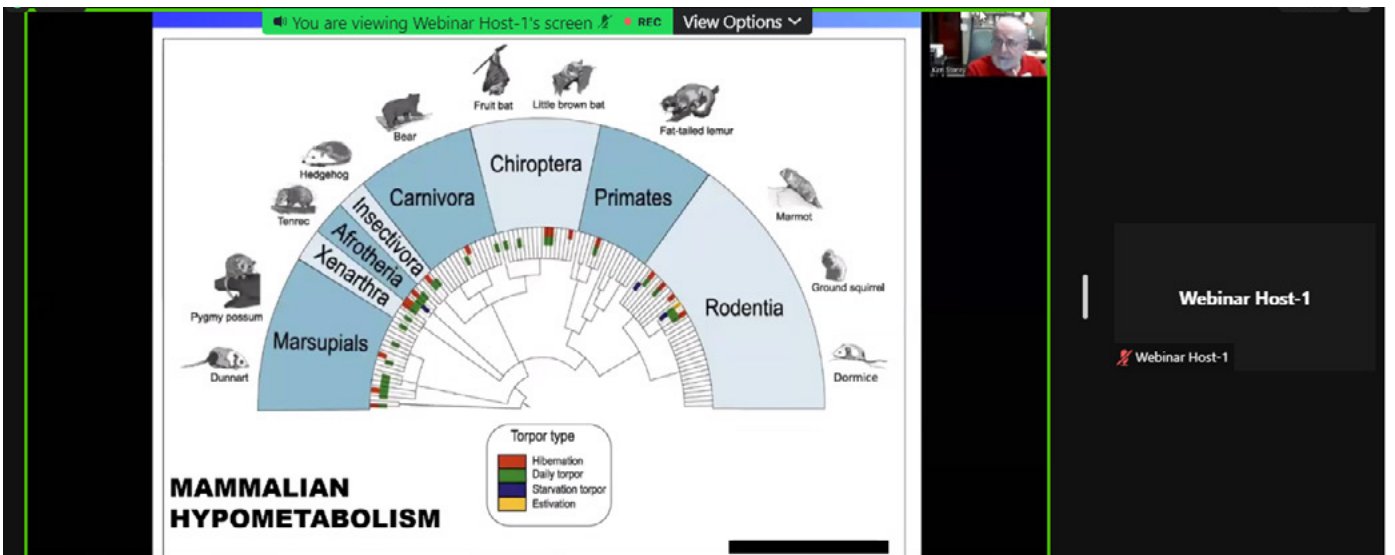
You are viewing Webinar Host-1's screen REC View Options

Fruit bat Little brown bat

Bear

Fat-tailed lemur

Hedgehog

Chiroptera

Carnivora

Primates

Marmot

Tenrec

Insectivora

Afrotheria

Xenarthra

Rodentia

Ground squirrel

Pygmy possum

Marsupials

Dormice

Dunnart

Torpor type

Hibernation
Daily torpor
Starvation torpor
Estivation

MAMMALIAN HYPOMETABOLISM

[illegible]

Webinar Host-1

Webinar Host-1